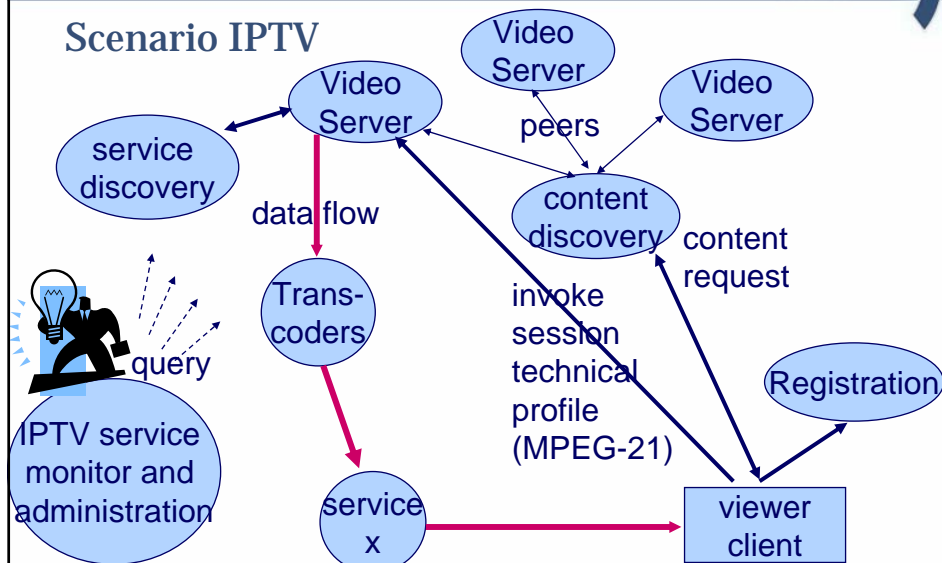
Scenario IPTV

Video Server

Video Server

Video Server

peers

service discovery

content discovery

data flow

content request

Trans-coders

invoke session technical profile (MPEG-21)

query

Registration

IPTV service monitor and administration

service x

viewer client